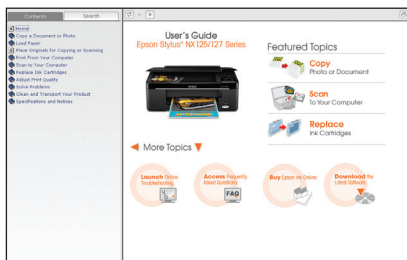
Contents
Search

Home
Copy a Document or Photo
Load Paper
Place Originals for Copying or Scanning
Print From Your Computer
Scan to Your Computer
Replace Ink Cartridges
Adjust Print Quality
Solve Problems
Clean and Transport Your Product
Specifications and Notices

User's Guide
Epson Stylus® NX125/127 Series

Featured Topics

Copy
Photo or Document

Scan
To Your Computer

Replace
Ink Cartridges

More Topics

Launch Online Troubleshooting

Access Frequently Asked Questions

FAQ

Buy Epson Ink Online

Download the Latest Software